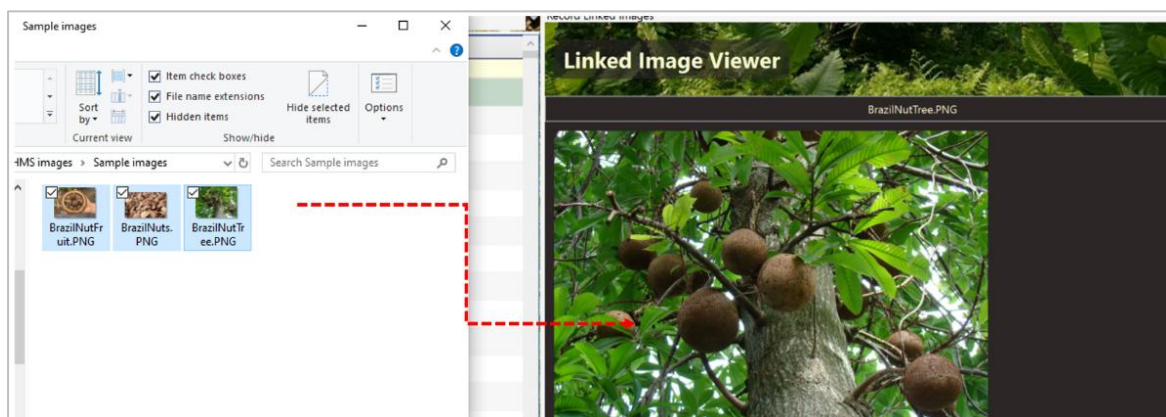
Sample images

Sort by
Current view
Item check boxes
File name extensions
Hidden items
Hide selected items
Show/hide
Options

HMS images › Sample images
Search Sample images

BrazilNutFruit.PNG
BrazilNuts.PNG
BrazilNutTree.PNG

Record Linked Images
Linked Image Viewer
BrazilNutTree.PNG